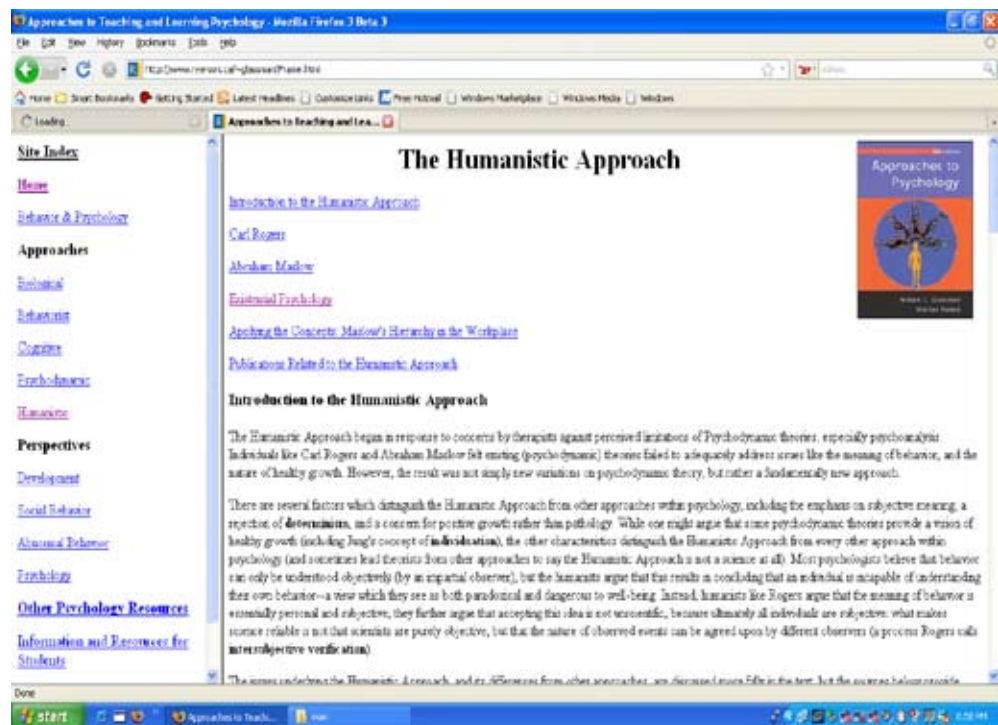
Approaches to Teaching and Learning Psychology - Mozilla Firefox 3 Beta 3

File Edit View History Bookmarks Tools Help

http://www.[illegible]/Praise.html

Home Smart Bookmarks Getting Started Latest Headlines Customize Links Free Hotmail Windows Marketplace Windows Media Windows

Loading...

Approaches to Teaching and Lea...

Site Index

Home

Behavior & Psychology

Approaches

Biological

Behaviorist

Cognitive

Psychodynamic

Humanistic

Perspectives

Development

Social Behavior

Abnormal Behavior

Psychology

Other Psychology Resources

Information and Resources for Students

The Humanistic Approach

Approaches to Psychology

Introduction to the Humanistic Approach

Carl Rogers

Abraham Maslow

Existential Psychology

Applying the Concepts: Maslow's Hierarchy in the Workplace

Publications Related to the Humanistic Approach

Introduction to the Humanistic Approach

The Humanistic Approach began in response to concerns by therapists against perceived limitations of Psychodynamic theories, especially psychoanalysis. Individuals like Carl Rogers and Abraham Maslow felt existing (psychodynamic) theories failed to adequately address issues like the meaning of behavior, and the nature of healthy growth. However, the result was not simply new variations on psychodynamic theory, but rather a fundamentally new approach.

There are several factors which distinguish the Humanistic Approach from other approaches within psychology, including the emphasis on subjective meaning, a rejection of determinism, and a concern for positive growth rather than pathology. While one might argue that some psychodynamic theories provide a vision of healthy growth (including Jung's concept of individuation), the other characteristics distinguish the Humanistic Approach from every other approach within psychology (and sometimes lead theorists from other approaches to say the Humanistic Approach is not a science at all). Most psychologists believe that behavior can only be understood objectively (by an impartial observer), but the humanists argue that this results in concluding that an individual is incapable of understanding their own behavior—a view which they see as both paradoxical and dangerous to well-being. Instead, humanists like Rogers argue that the meaning of behavior is essentially personal and subjective; they further argue that accepting this idea is not unscientific, because ultimately all individuals are subjective: what makes science reliable is not that scientists are purely objective, but that the nature of observed events can be agreed upon by different observers (a process Rogers calls intersubjective verification).

The issues underlying the Humanistic Approach, and its differences from other approaches, are discussed more fully in the text, but the sources below provide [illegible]

Done

start

Approaches to Teach...